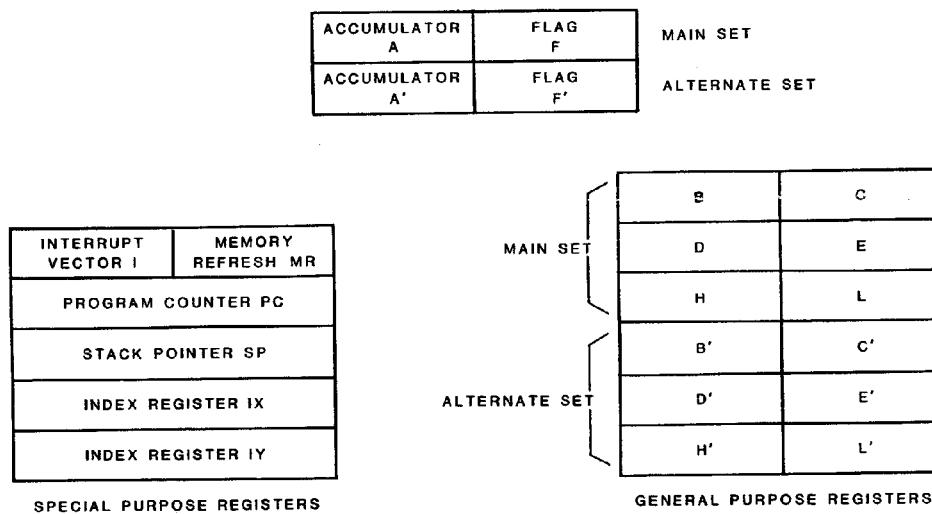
| ACCUMULATOR A | FLAG F |
|---|---|
| ACCUMULATOR A' | FLAG F' |

MAIN SET

ALTERNATE SET

| INTERRUPT VECTOR I | MEMORY REFRESH MR |
|---|---|
| PROGRAM COUNTER PC | |
| STACK POINTER SP | |
| INDEX REGISTER IX | |
| INDEX REGISTER IY | |

SPECIAL PURPOSE REGISTERS

MAIN SET

ALTERNATE SET

| B | C |
|---|---|
| D | E |
| H | L |
| B' | C' |
| D' | E' |
| H' | L' |

GENERAL PURPOSE REGISTERS